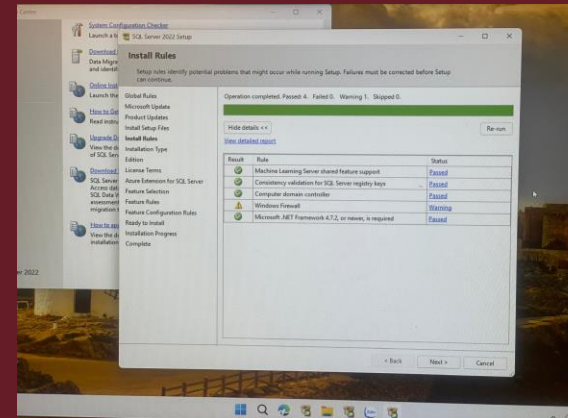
Center

System Configuration Checker
Launch a t

Download
Data Migra
and identi

Online Inst
Launch the

How to Ge
Read instru

Upgrade D
View the d
of SQL Serv

Download
SQL Server
Access dat
SQL Data M
assessment
migration t

How to ap
View the d
installation

er 2022

SQL Server 2022 Setup

Install Rules

Setup rules identify potential problems that might occur while running Setup. Failures must be corrected before Setup can continue.

Global Rules
Microsoft Update
Product Updates
Install Setup Files
Install Rules
Installation Type
Edition
License Terms
Azure Extension for SQL Server
Feature Selection
Feature Rules
Feature Configuration Rules
Ready to Install
Installation Progress
Complete

Operation completed. Passed: 4. Failed 0. Warning 1. Skipped 0.

Hide details <<

Re-run

View detailed report

| Result | Rule | Status |
|---|---|---|
| | Machine Learning Server shared feature support | Passed |
| | Consistency validation for SQL Server registry keys | Passed |
| | Computer domain controller | Passed |
| | Windows Firewall | Warning |
| | Microsoft .NET Framework 4.7.2, or newer, is required | Passed |

< Back

Next >

Cancel